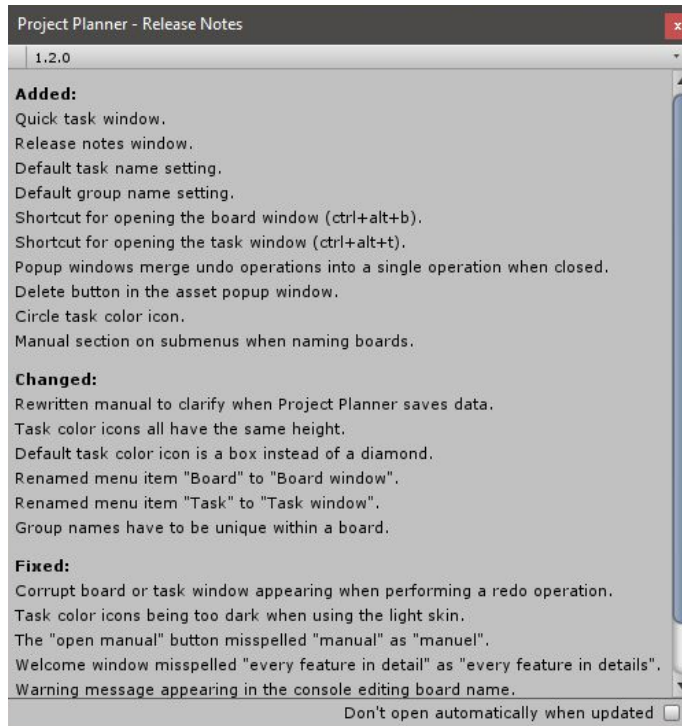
Project Planner - Release Notes

x

1.2.0

Added:
Quick task window.
Release notes window.
Default task name setting.
Default group name setting.
Shortcut for opening the board window (ctrl+alt+b).
Shortcut for opening the task window (ctrl+alt+t).
Popup windows merge undo operations into a single operation when closed.
Delete button in the asset popup window.
Circle task color icon.
Manual section on submenus when naming boards.

Changed:
Rewritten manual to clarify when Project Planner saves data.
Task color icons all have the same height.
Default task color icon is a box instead of a diamond.
Renamed menu item "Board" to "Board window".
Renamed menu item "Task" to "Task window".
Group names have to be unique within a board.

Fixed:
Corrupt board or task window appearing when performing a redo operation.
Task color icons being too dark when using the light skin.
The "open manual" button misspelled "manual" as "manuel".
Welcome window misspelled "every feature in detail" as "every feature in details".
Warning message appearing in the console editing board name.

Don't open automatically when updated